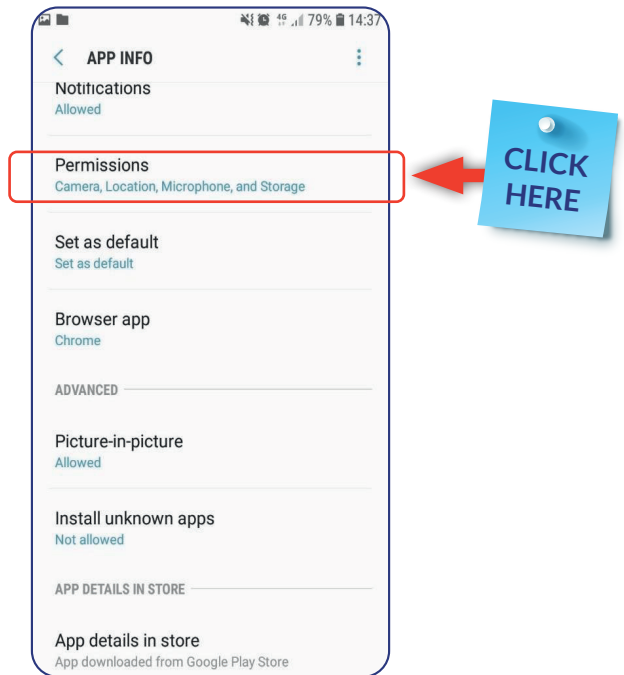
4G 79% 14:37

APP INFO

Notifications
Allowed

Permissions
Camera, Location, Microphone, and Storage

CLICK HERE

Set as default
Set as default

Browser app
Chrome

ADVANCED

Picture-in-picture
Allowed

Install unknown apps
Not allowed

APP DETAILS IN STORE

App details in store
App downloaded from Google Play Store